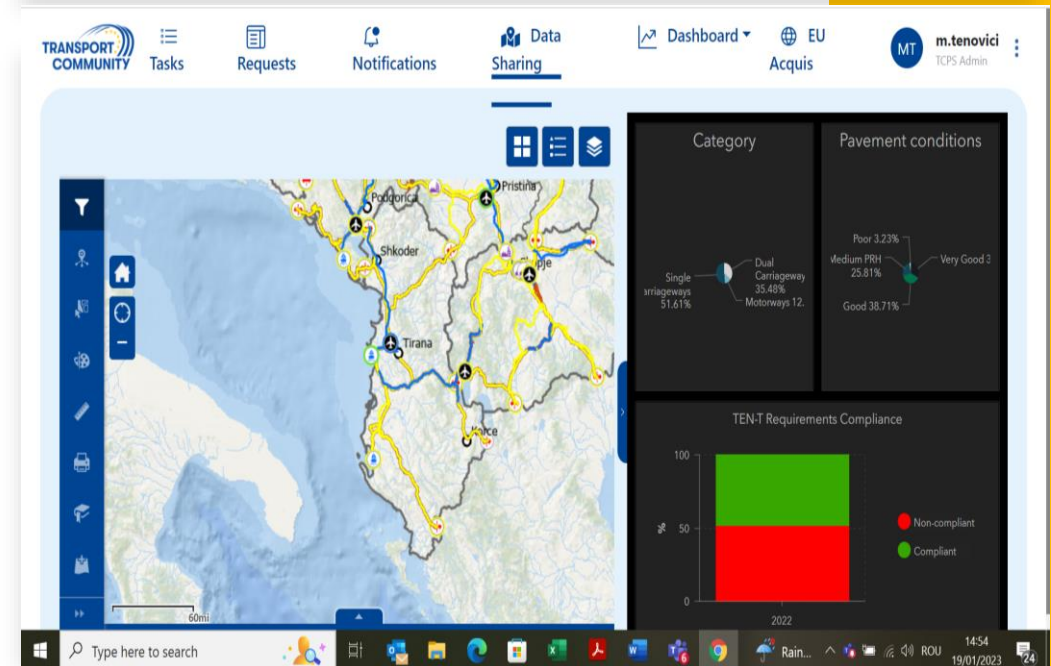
TRANSPORT COMMUNITY

Tasks

Requests

Notifications

Data Sharing

Dashboard

EU Acquis

MT

m.tenovici

TCPS Admin

Pristina

Podgorica

Shkoder

Skopje

Tirana

Korce

60mi

Category

Single Carriageways 51.61%

Dual Carriageway 35.48%

Motorways 12.

Pavement conditions

Poor 3.23%

Medium PRH 25.81%

Very Good 3

Good 38.71%

TEN-T Requirements Compliance

100

50

0

%

2022

Non-compliant

Compliant

Type here to search

Rain...

ROU

14:54

19/01/2023

24